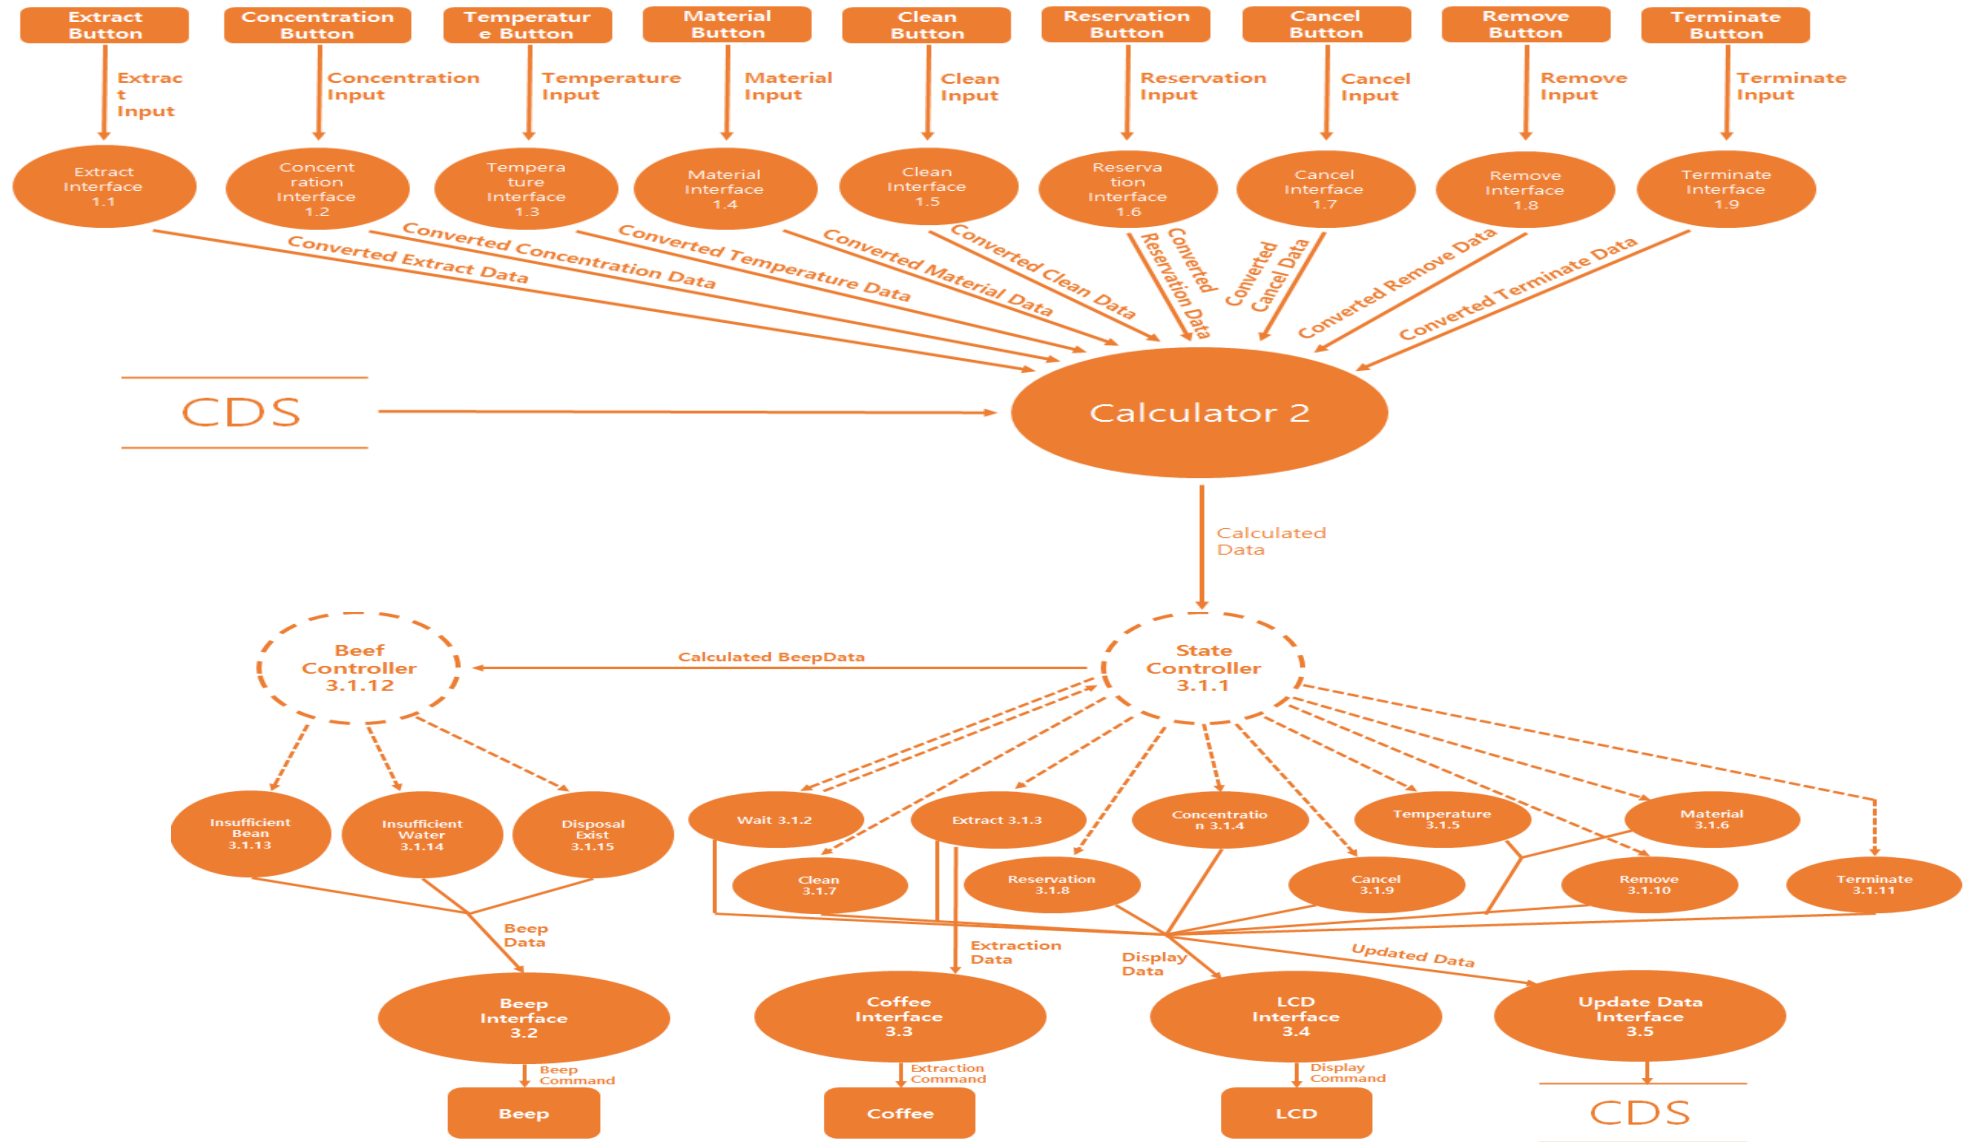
Extract Button

Concentration Button

Temperatur e Button

Material Button

Clean Button

Reservation Button

Cancel Button

Remove Button

Terminate Button

Extrac t Input

Concentration Input

Temperature Input

Material Input

Clean Input

Reservation Input

Cancel Input

Remove Input

Terminate Input

Extract Interface 1.1

Concent ration Interface 1.2

Tempera ture Interface 1.3

Material Interface 1.4

Clean Interface 1.5

Reserva tion Interface 1.6

Cancel Interface 1.7

Remove Interface 1.8

Terminate Interface 1.9

Converted Extract Data

Converted Concentration Data

Converted Temperature Data

Converted Material Data

Converted Clean Data

Converted Reservation Data

Converted Cancel Data

Converted Remove Data

Converted Terminate Data

CDS

Calculator 2

Calculated Data

Beef Controller 3.1.12

Calculated BeepData

State Controller 3.1.1

Insufficient Bean 3.1.13

Insufficient Water 3.1.14

Disposal Exist 3.1.15

Wait 3.1.2

Extract 3.1.3

Concentratio n 3.1.4

Temperature 3.1.5

Material 3.1.6

Clean 3.1.7

Reservation 3.1.8

Cancel 3.1.9

Remove 3.1.10

Terminate 3.1.11

Beep Data

Extraction Data

Display Data

Updated Data

Beep Interface 3.2

Coffee Interface 3.3

LCD Interface 3.4

Update Data Interface 3.5

Beep Command

Extraction Command

Display Command

Beep

Coffee

LCD

CDS